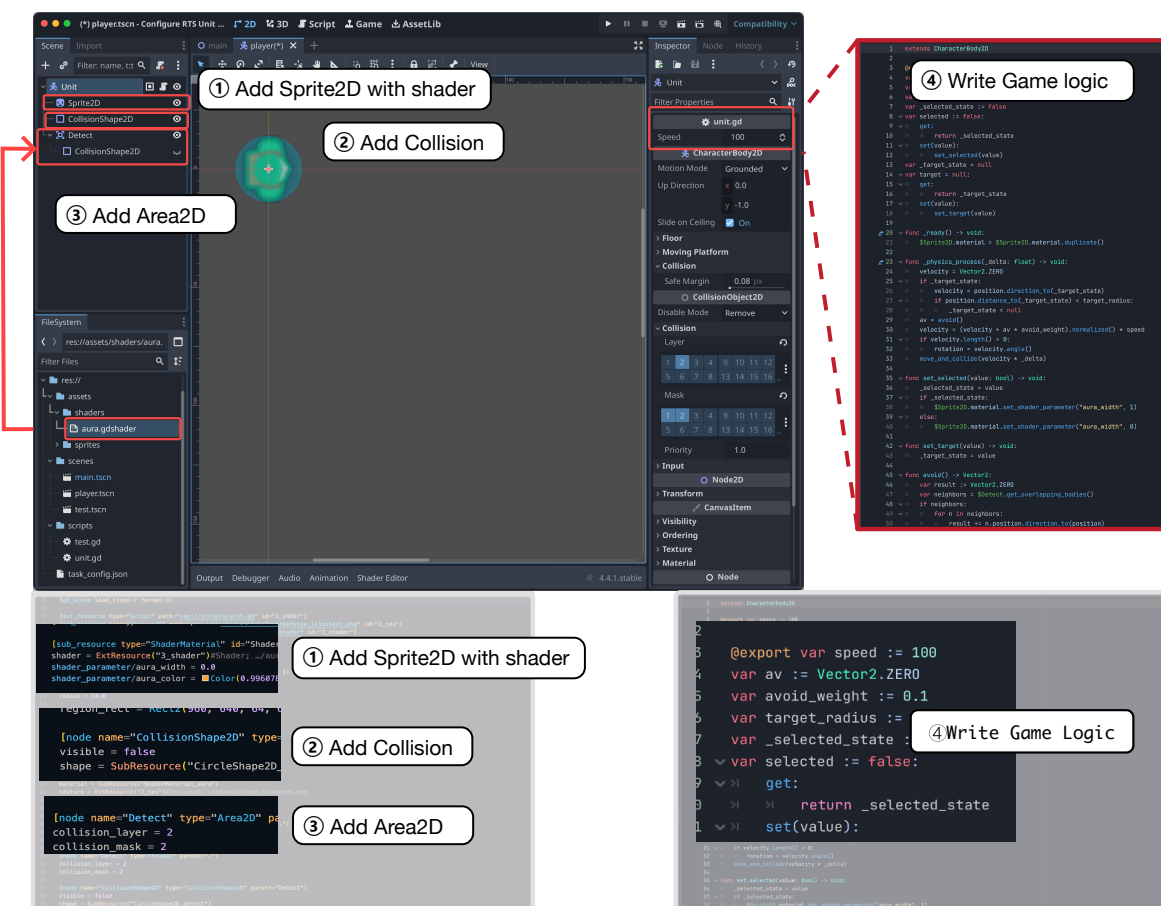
(*) player.tscn - Configure RTS Unit ... 2D 3D Script Game AssetLib Compatibility

Scene Import
Filter: name, t:t
Unit
Sprite2D
CollisionShape2D
Detect
CollisionShape2D

① Add Sprite2D with shader
② Add Collision
③ Add Area2D

main player(*)
View

FileSystem
res://assets/shaders/aura.
Filter Files
res://
assets
shaders
aura.gdshader
sprites
scenes
main.tscn
player.tscn
test.tscn
scripts
test.gd
unit.gd
task_config.json

Output Debugger Audio Animation Shader Editor 4.4.1.stable

Inspector Node History
Unit
Filter Properties
unit.gd
Speed 100
CharacterBody2D
Motion Mode Grounded
Up Direction x 0.0 y -1.0
Slide on Ceiling On
Floor
Moving Platform
Collision
Safe Margin 0.08 px
CollisionObject2D
Disable Mode Remove
Collision
Layer
1 2 3 4 9 10 11 12
5 6 7 8 13 14 15 16
Mask
1 2 3 4 9 10 11 12
5 6 7 8 13 14 15 16
Priority 1.0
Input
Node2D
Transform
CanvasItem
Visibility
Ordering
Texture
Material
Node

④ Write Game logic

extends CharacterBody2D
var _selected_state := false
var selected := false:
get:
return _selected_state
set(value):
set_selected(value)
var _target_state = null
var target = null:
get:
return _target_state
set(value):
set_target(value)
func _ready() -> void:
$Sprite2D.material = $Sprite2D.material.duplicate()
func _physics_process(_delta: float) -> void:
velocity = Vector2.ZERO
if _target_state:
velocity = position.direction_to(_target_state)
if position.distance_to(_target_state) < target_radius:
_target_state = null
av = avoid()
velocity = (velocity + av * avoid_weight).normalized() * speed
if velocity.length() > 0:
rotation = velocity.angle()
move_and_collide(velocity * _delta)
func set_selected(value: bool) -> void:
_selected_state = value
if _selected_state:
$Sprite2D.material.set_shader_parameter("aura_width", 1)
else:
$Sprite2D.material.set_shader_parameter("aura_width", 0)
func set_target(value) -> void:
_target_state = value
func avoid() -> Vector2:
var result := Vector2.ZERO
var neighbors = $Detect.get_overlapping_bodies()
if neighbors:
for n in neighbors:
result += n.position.direction_to(position)

[sub_resource type="ShaderMaterial" id="Shader
shader = ExtResource("3_shader")#Shader; …/au
shader_parameter/aura_width = 0.0
shader_parameter/aura_color = Color(0.99607

① Add Sprite2D with shader

[node name="CollisionShape2D" type=
visible = false
shape = SubResource("CircleShape2D_

② Add Collision

[node name="Detect" type="Area2D" pa
collision_layer = 2
collision_mask = 2

③ Add Area2D

@export var speed := 100
var av := Vector2.ZERO
var avoid_weight := 0.1
var target_radius :=
var _selected_state :
var selected := false:
get:
return _selected_state
set(value):

④Write Game Logic